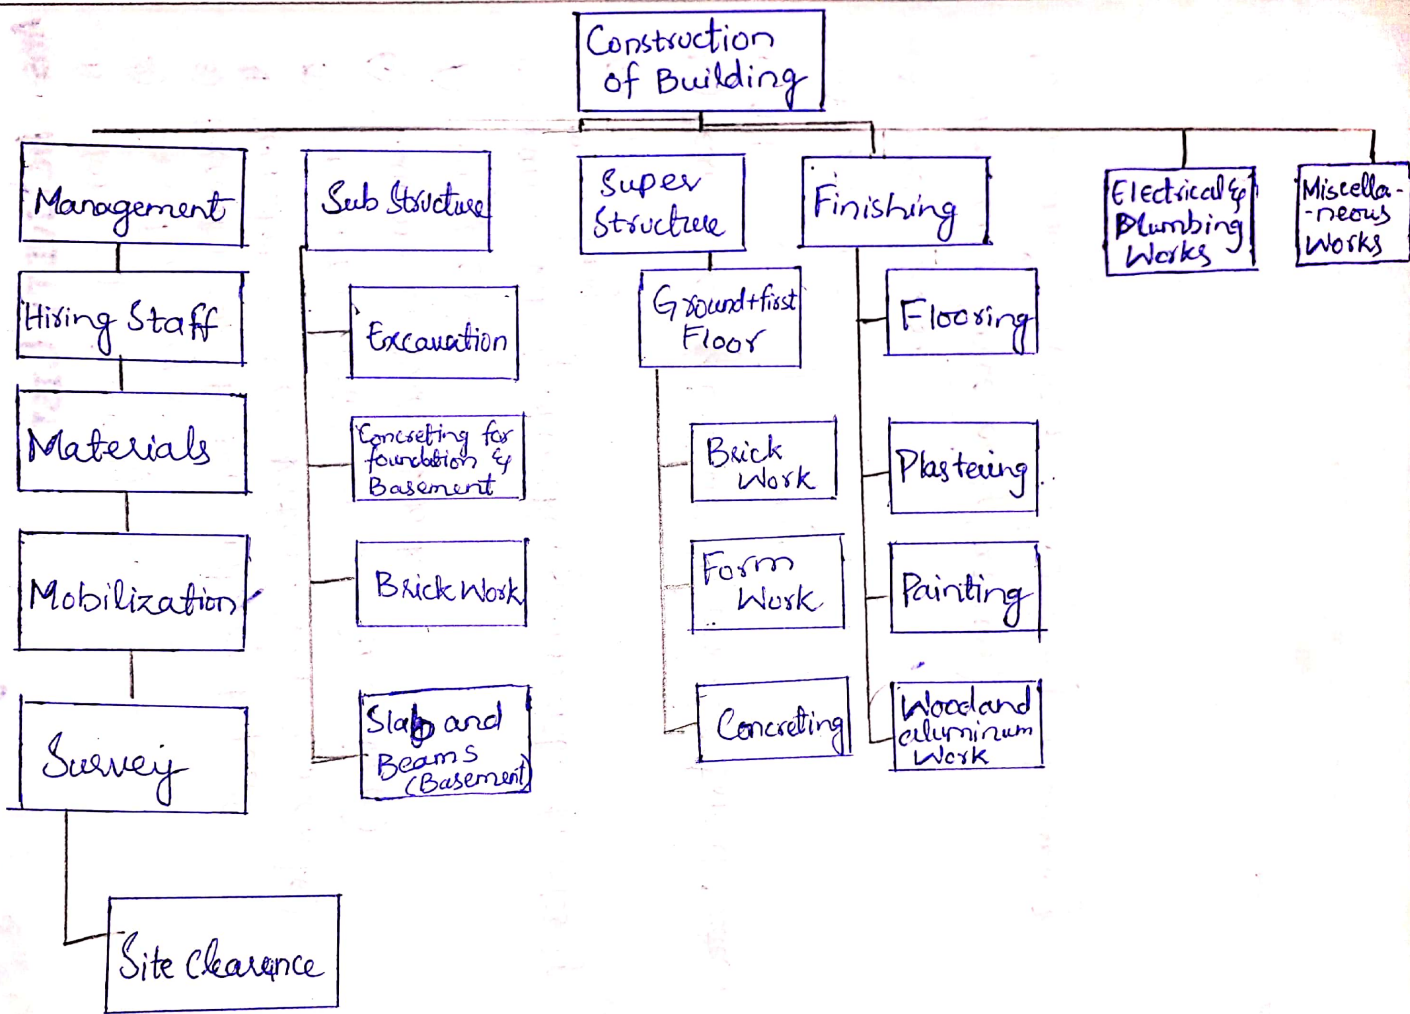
Construction of Building

Management

Hiring Staff

Materials

Mobilization

Survey

Site Clearance

Sub Structure

Excavation

Concreting for foundation & Basement

Brick Work

Slab and Beams (Basement)

Super Structure

Ground+first Floor

Brick Work

Form Work

Concreting

Finishing

Flooring

Plastering

Painting

Wood and aluminum Work

Electrical & Plumbing Works

Miscella-neous Works